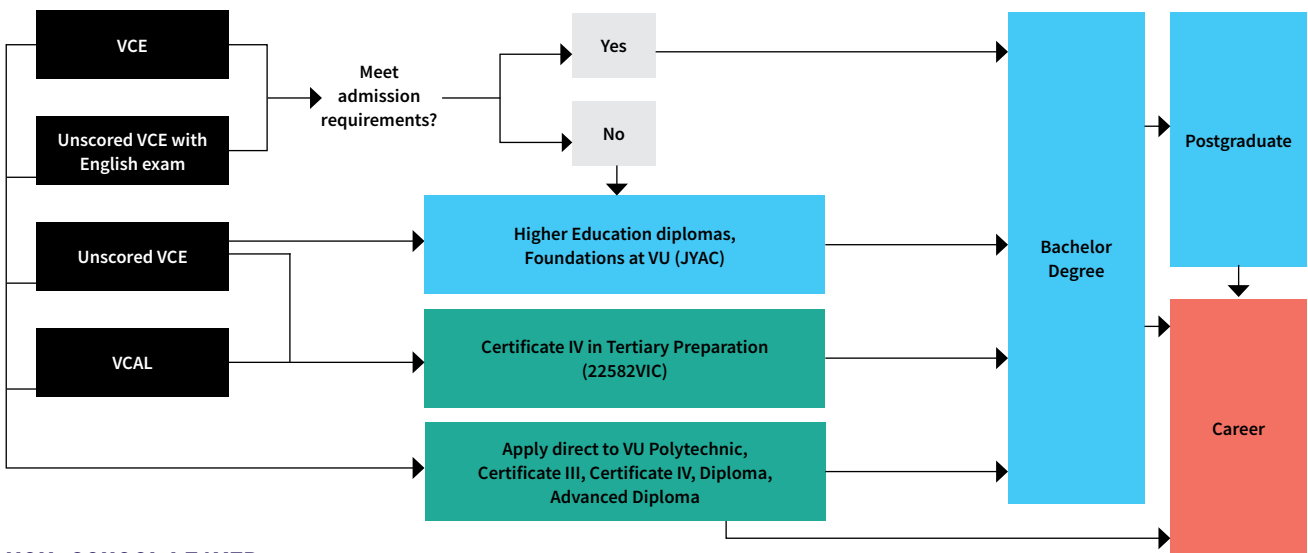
VCE

Unscored VCE with English exam

Meet admission requirements?

Yes

No

Unscored VCE

VCAL

Higher Education diplomas, Foundations at VU (JYAC)

Certificate IV in Tertiary Preparation (22582VIC)

Apply direct to VU Polytechnic, Certificate III, Certificate IV, Diploma, Advanced Diploma

Bachelor Degree

Postgraduate

Career

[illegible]